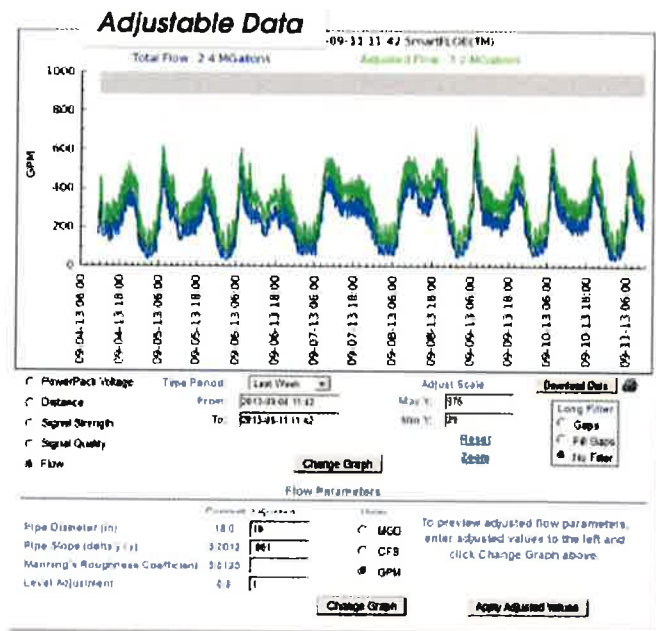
Adjustable Data

-09-11 11:42 SmartFLOE(TM)

Total Flow: 2.4 MGallons

Adjusted Flow: 3.2 MGallons

1000
800
600
400
200
0

GPM

09-04-13 06:00
09-04-13 18:00
09-05-13 06:00
09-05-13 18:00
09-06-13 06:00
09-06-13 18:00
09-07-13 06:00
09-07-13 18:00
09-08-13 06:00
09-08-13 18:00
09-09-13 06:00
09-09-13 18:00
09-10-13 06:00
09-10-13 18:00
09-11-13 06:00

PowerPack Voltage
Distance
Signal Strength
Signal Quality
Flow

Time Period: Last Week
From: 2013-09-04 11:42
To: 2013-09-11 11:42

Adjust Scale
Max Y: 976
Min Y: 21

Reset
Zoom

Change Graph

Download Data

Level Filter
Gaps
Fill Gaps
No Filter

Flow Parameters

Current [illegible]

Pipe Diameter (in) 18.0 18
Pipe Slope (delta y / x) 0.2012 .001
Manning's Roughness Coefficient 0.0135
Level Adjustment 0.0 1

Units
MGD
CFS
GPM

To preview adjusted flow parameters, enter adjusted values to the left and click Change Graph above.

Change Graph

Apply Adjusted Values